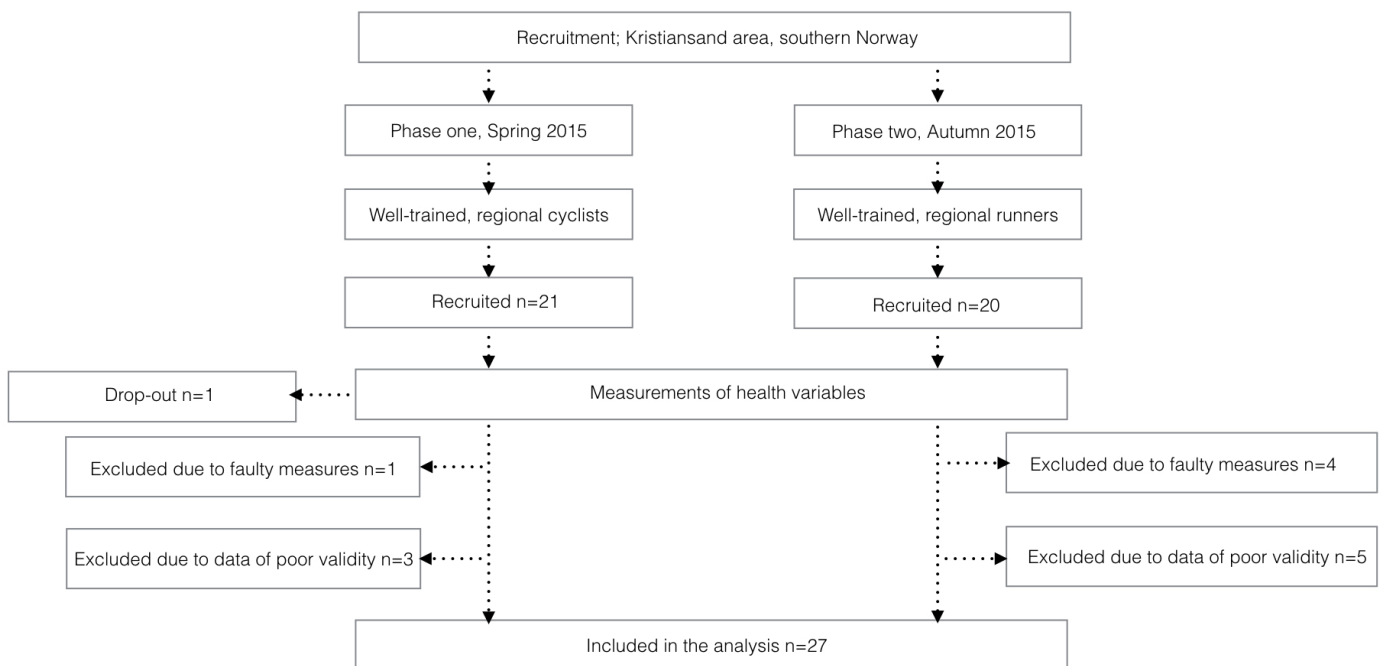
Recruitment; Kristiansand area, southern Norway

Phase one, Spring 2015

Phase two, Autumn 2015

Well-trained, regional cyclists

Well-trained, regional runners

Recruited n=21

Recruited n=20

Drop-out n=1

Measurements of health variables

Excluded due to faulty measures n=1

Excluded due to faulty measures n=4

Excluded due to data of poor validity n=3

Excluded due to data of poor validity n=5

Included in the analysis n=27